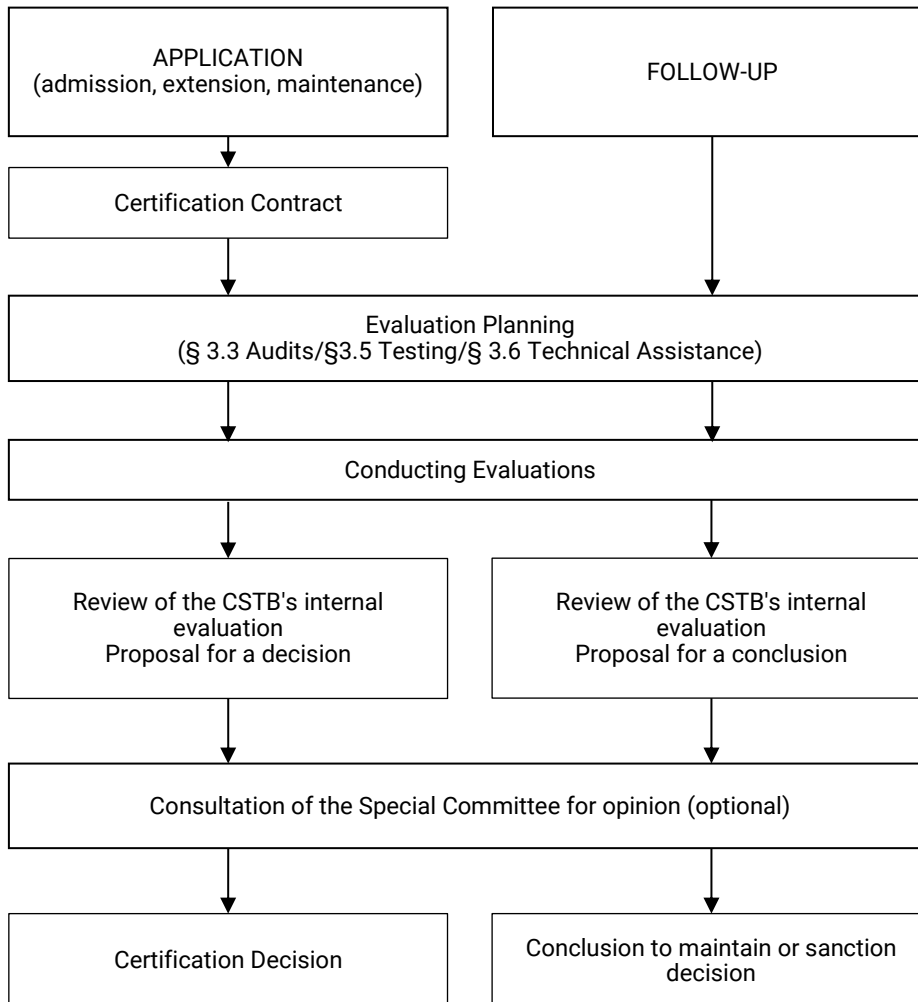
APPLICATION
(admission, extension, maintenance)

FOLLOW-UP

Certification Contract

Evaluation Planning
(§ 3.3 Audits/§3.5 Testing/§ 3.6 Technical Assistance)

Conducting Evaluations

Review of the CSTB's internal evaluation
Proposal for a decision

Review of the CSTB's internal evaluation
Proposal for a conclusion

Consultation of the Special Committee for opinion (optional)

Certification Decision

Conclusion to maintain or sanction decision